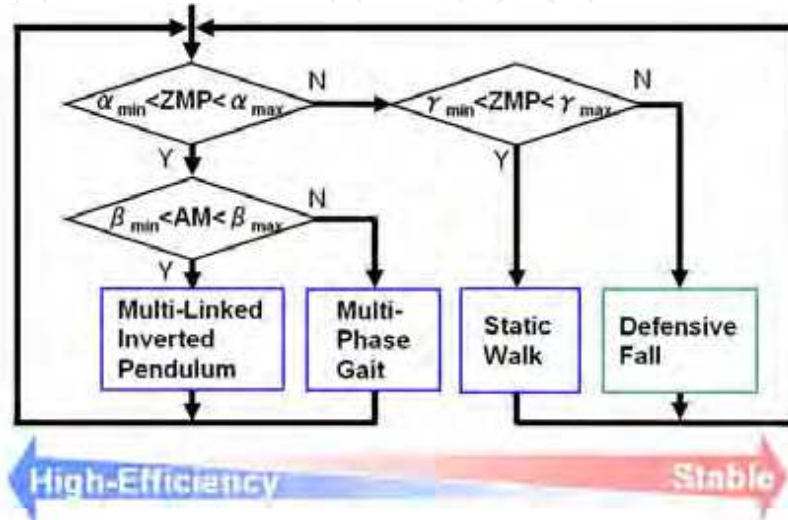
$\alpha_{min}$<ZMP<$\alpha_{max}$

N

$\gamma_{min}$<ZMP<$\gamma_{max}$

N

Y

Y

$\beta_{min}$<AM<$\beta_{max}$

N

Y

Multi-Linked Inverted Pendulum

Multi-Phase Gait

Static Walk

Defensive Fall

High-Efficiency

Stable